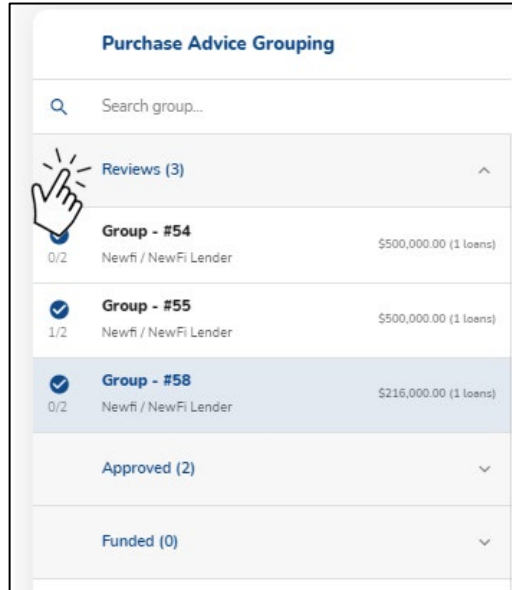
Purchase Advice Grouping

Search group...

Reviews (3)

Group - #54
0/2 Newfi / NewFi Lender
$500,000.00 (1 loans)

Group - #55
1/2 Newfi / NewFi Lender
$500,000.00 (1 loans)

Group - #58
0/2 Newfi / NewFi Lender
$216,000.00 (1 loans)

Approved (2)

Funded (0)